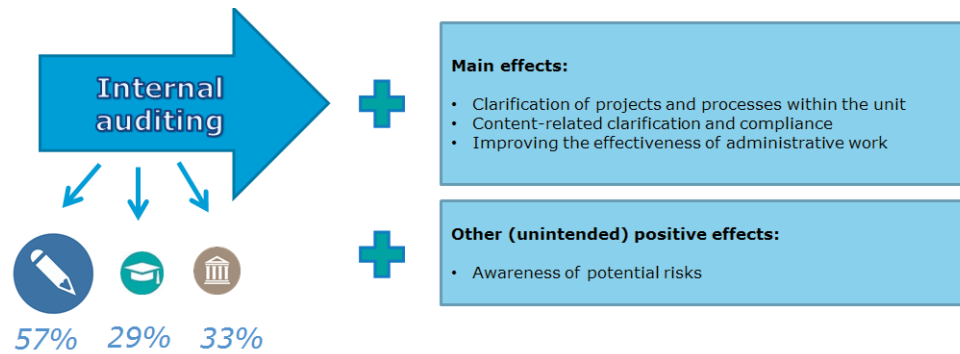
Internal auditing

57%
29%
33%

Main effects:

- Clarification of projects and processes within the unit
- Content-related clarification and compliance
- Improving the effectiveness of administrative work

Other (unintended) positive effects:

- Awareness of potential risks